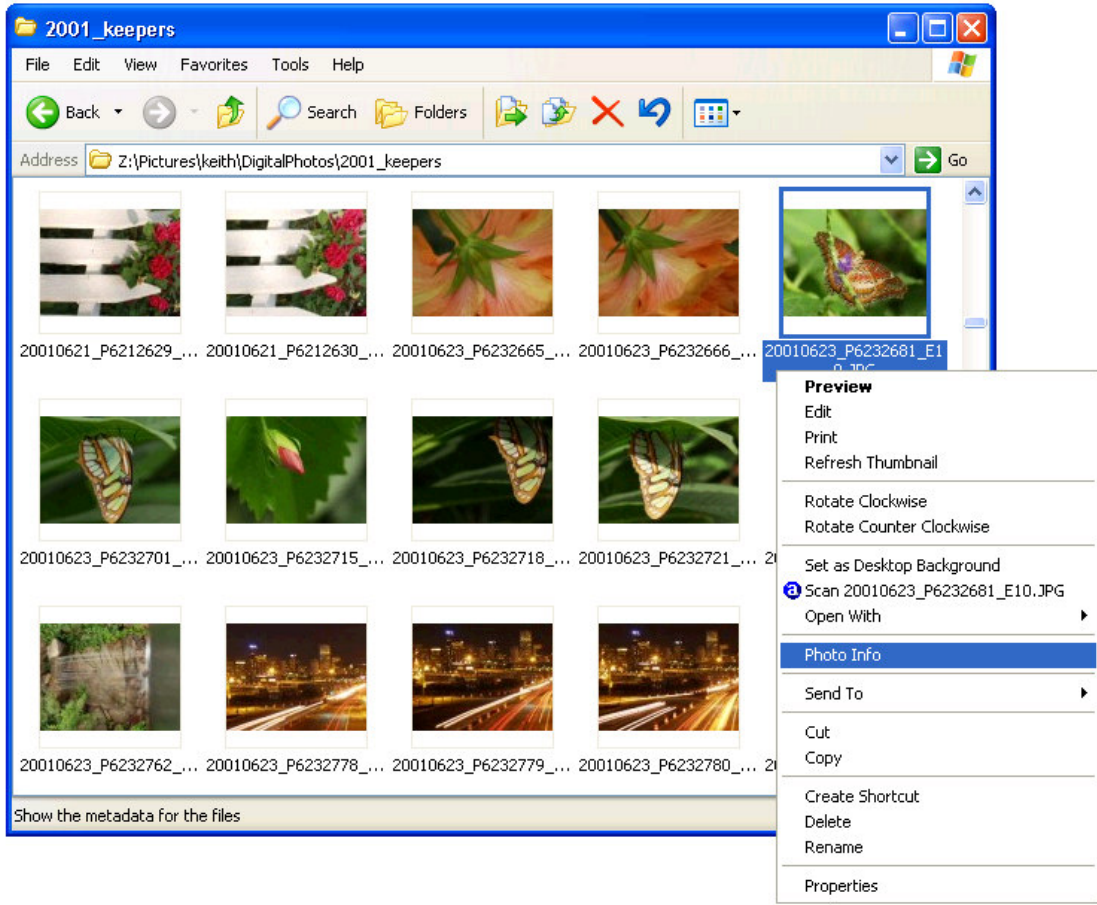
2001_keepers

File Edit View Favorites Tools Help

Back Search Folders

Address Z:\Pictures\keith\DigitalPhotos\2001_keepers Go

20010621_P6212629_... 20010621_P6212630_... 20010623_P6232665_... 20010623_P6232666_... 20010623_P6232681_E10.JPG

20010623_P6232701_... 20010623_P6232715_... 20010623_P6232718_... 20010623_P6232721_... 20

20010623_P6232762_... 20010623_P6232778_... 20010623_P6232779_... 20010623_P6232780_... 20

Show the metadata for the files

Preview
Edit
Print
Refresh Thumbnail
Rotate Clockwise
Rotate Counter Clockwise
Set as Desktop Background
Scan 20010623_P6232681_E10.JPG
Open With
Photo Info
Send To
Cut
Copy
Create Shortcut
Delete
Rename
Properties